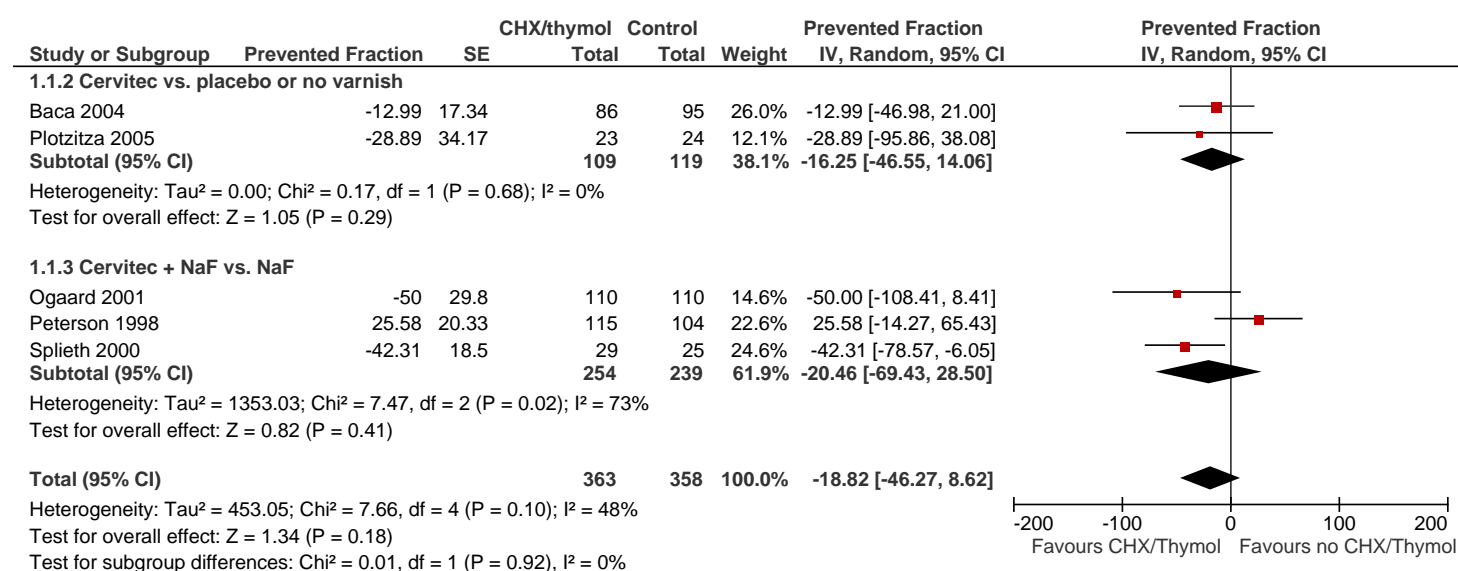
| Study or Subgroup | Prevented Fraction | SE | CHX/thymol Total | Control Total | Weight | Prevented Fraction IV, Random, 95% CI | Prevented Fraction IV, Random, 95% CI |
|---|---|---|---|---|---|---|---|
| **1.1.2 Cervitec vs. placebo or no varnish** | | | | | | | |
| Baca 2004 | -12.99 | 17.34 | 86 | 95 | 26.0% | -12.99 [-46.98, 21.00] | |
| Plotzitza 2005 | -28.89 | 34.17 | 23 | 24 | 12.1% | -28.89 [-95.86, 38.08] | |
| **Subtotal (95% CI)** | | | **109** | **119** | **38.1%** | **-16.25 [-46.55, 14.06]** | |
| Heterogeneity: Tau² = 0.00; Chi² = 0.17, df = 1 (P = 0.68); I² = 0% | | | | | | | |
| Test for overall effect: Z = 1.05 (P = 0.29) | | | | | | | |
| **1.1.3 Cervitec + NaF vs. NaF** | | | | | | | |
| Ogaard 2001 | -50 | 29.8 | 110 | 110 | 14.6% | -50.00 [-108.41, 8.41] | |
| Peterson 1998 | 25.58 | 20.33 | 115 | 104 | 22.6% | 25.58 [-14.27, 65.43] | |
| Splieth 2000 | -42.31 | 18.5 | 29 | 25 | 24.6% | -42.31 [-78.57, -6.05] | |
| **Subtotal (95% CI)** | | | **254** | **239** | **61.9%** | **-20.46 [-69.43, 28.50]** | |
| Heterogeneity: Tau² = 1353.03; Chi² = 7.47, df = 2 (P = 0.02); I² = 73% | | | | | | | |
| Test for overall effect: Z = 0.82 (P = 0.41) | | | | | | | |
| **Total (95% CI)** | | | **363** | **358** | **100.0%** | **-18.82 [-46.27, 8.62]** | |
| Heterogeneity: Tau² = 453.05; Chi² = 7.66, df = 4 (P = 0.10); I² = 48% | | | | | | | |
| Test for overall effect: Z = 1.34 (P = 0.18) | | | | | | | |
| Test for subgroup differences: Chi² = 0.01, df = 1 (P = 0.92), I² = 0% | | | | | | | |

-200 -100 0 100 200
Favours CHX/Thymol Favours no CHX/Thymol